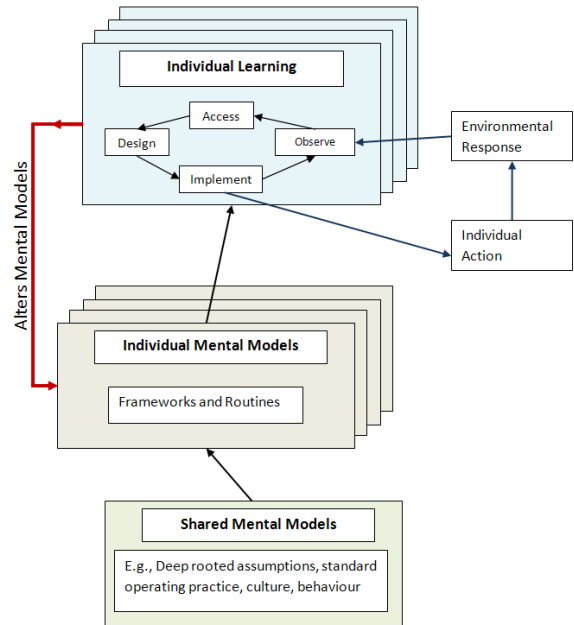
Individual Learning

Access

Design

Observe

Implement

Environmental Response

Individual Action

Alters Mental Models

Individual Mental Models

Frameworks and Routines

Shared Mental Models

E.g., Deep rooted assumptions, standard operating practice, culture, behaviour